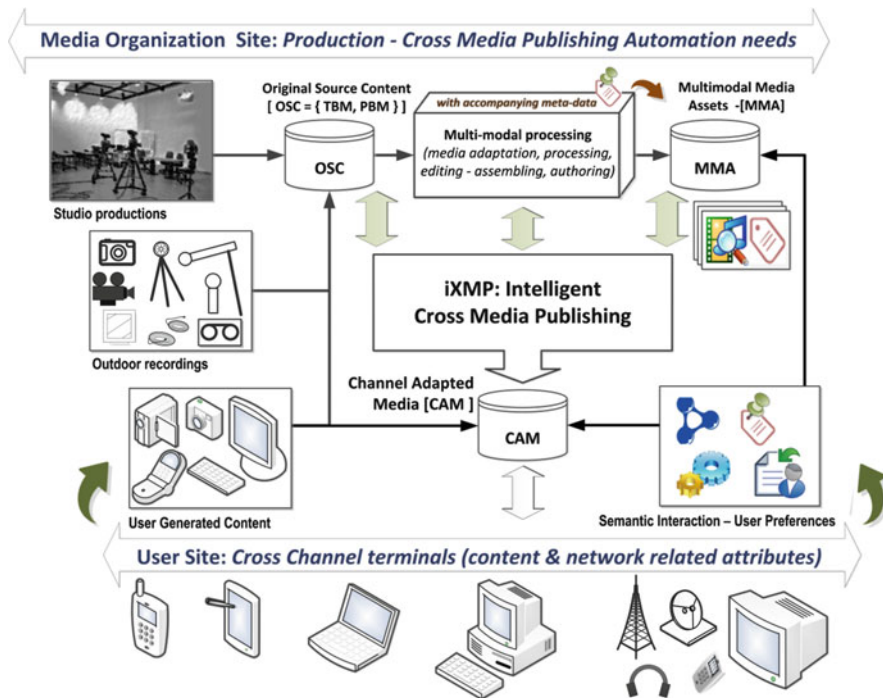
Media Organization Site: Production - Cross Media Publishing Automation needs

Original Source Content
[ OSC = { TBM, PBM } ]

with accompanying meta-data

Multimodal Media Assets -[MMA]

OSC

Multi-modal processing
(media adaptation, processing, editing - assembling, authoring)

MMA

Studio productions

iXMP: Intelligent Cross Media Publishing

Outdoor recordings

Channel Adapted Media [CAM ]

CAM

User Generated Content

Semantic Interaction – User Preferences

User Site: Cross Channel terminals (content & network related attributes)